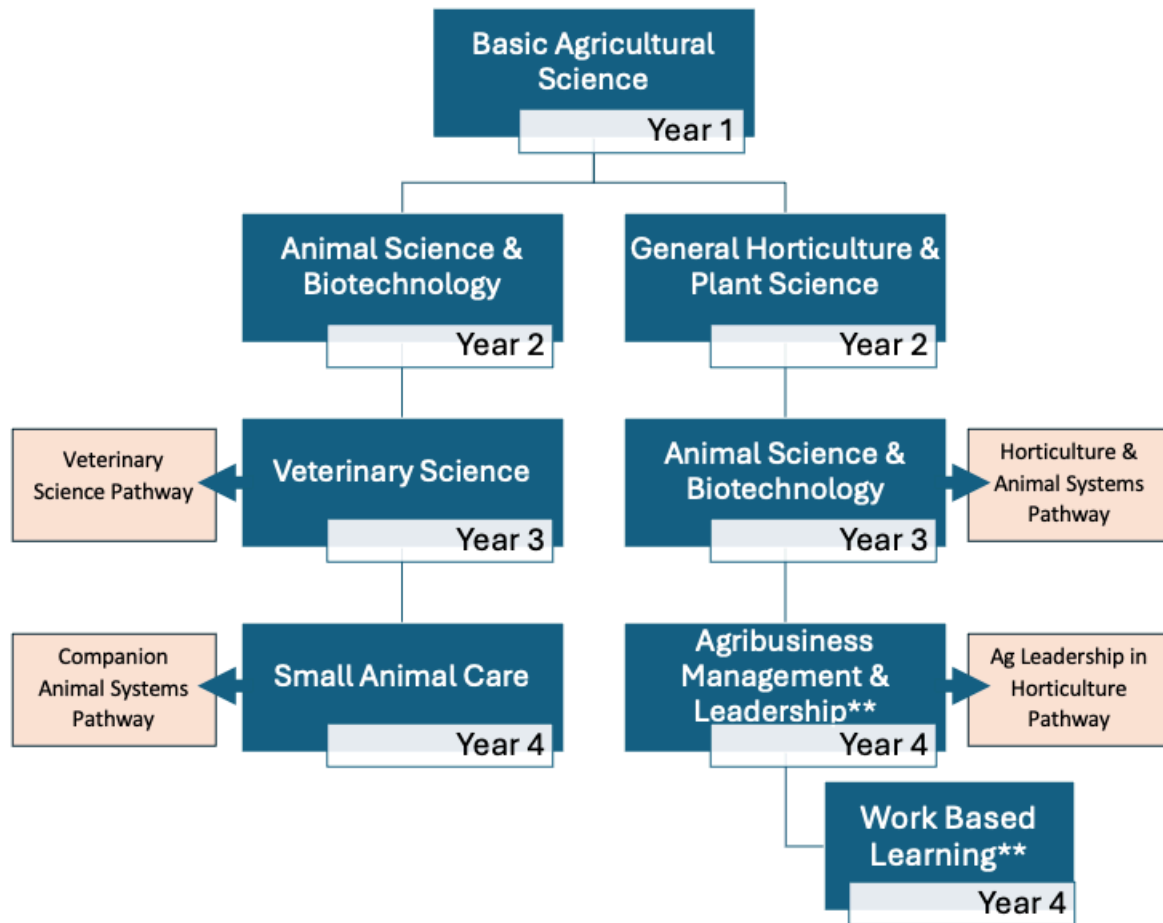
Basic Agricultural Science
Year 1

Animal Science & Biotechnology
Year 2

General Horticulture & Plant Science
Year 2

Veterinary Science Pathway

Veterinary Science
Year 3

Animal Science & Biotechnology
Year 3

Horticulture & Animal Systems Pathway

Companion Animal Systems Pathway

Small Animal Care
Year 4

Agribusiness Management & Leadership**
Year 4

Ag Leadership in Horticulture Pathway

Work Based Learning**
Year 4